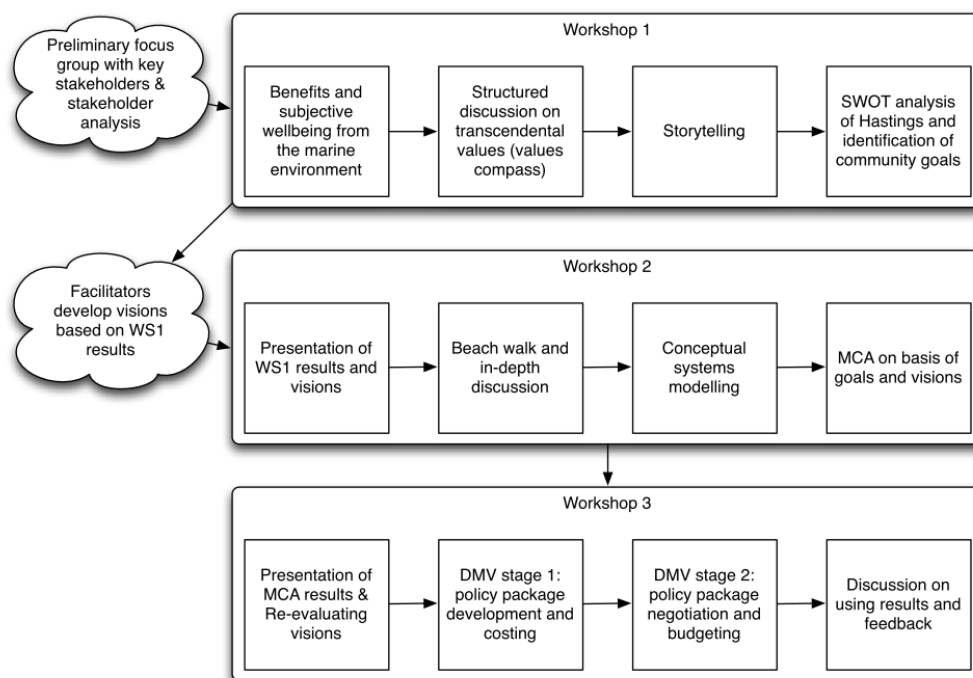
Preliminary focus group with key stakeholders & stakeholder analysis

Workshop 1

Benefits and subjective wellbeing from the marine environment

Structured discussion on transcendental values (values compass)

Storytelling

SWOT analysis of Hastings and identification of community goals

Facilitators develop visions based on WS1 results

Workshop 2

Presentation of WS1 results and visions

Beach walk and in-depth discussion

Conceptual systems modelling

MCA on basis of goals and visions

Workshop 3

Presentation of MCA results & Re-evaluating visions

DMV stage 1: policy package development and costing

DMV stage 2: policy package negotiation and budgeting

Discussion on using results and feedback